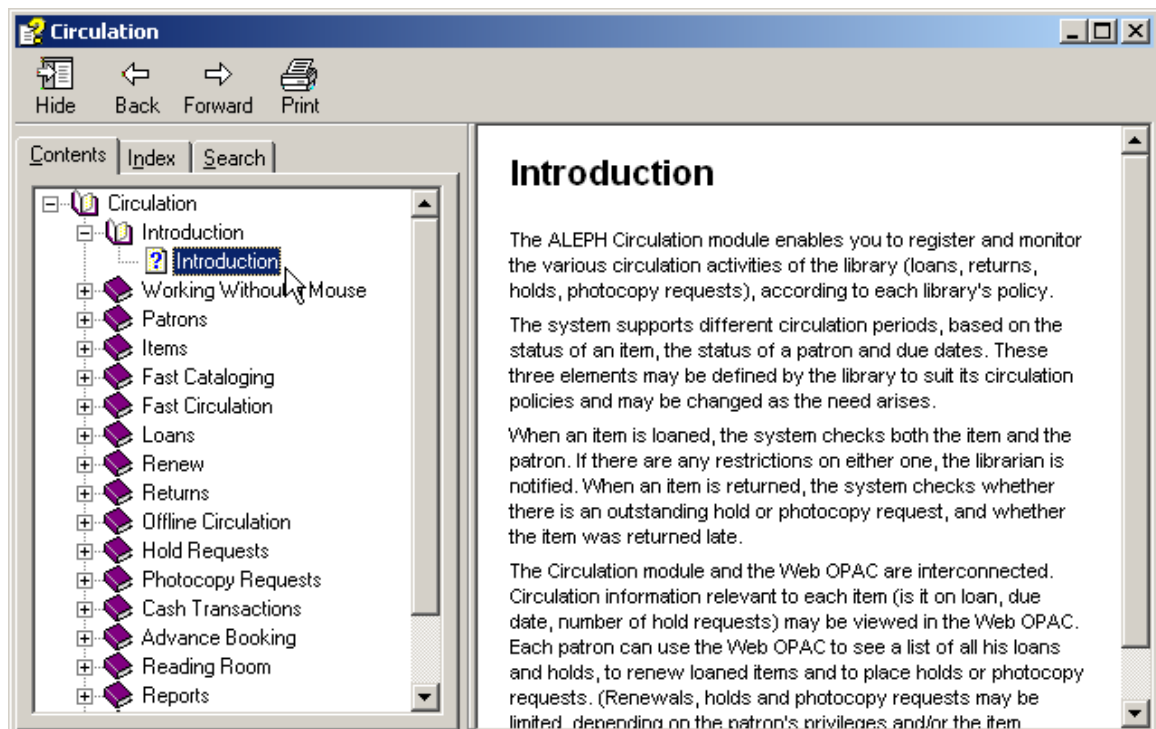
Circulation

Hide Back Forward Print

Contents Index Search

Circulation
Introduction
Introduction
Working Without Mouse
Patrons
Items
Fast Cataloging
Fast Circulation
Loans
Renew
Returns
Offline Circulation
Hold Requests
Photocopy Requests
Cash Transactions
Advance Booking
Reading Room
Reports

Introduction

The ALEPH Circulation module enables you to register and monitor the various circulation activities of the library (loans, returns, holds, photocopy requests), according to each library's policy.

The system supports different circulation periods, based on the status of an item, the status of a patron and due dates. These three elements may be defined by the library to suit its circulation policies and may be changed as the need arises.

When an item is loaned, the system checks both the item and the patron. If there are any restrictions on either one, the librarian is notified. When an item is returned, the system checks whether there is an outstanding hold or photocopy request, and whether the item was returned late.

The Circulation module and the Web OPAC are interconnected. Circulation information relevant to each item (is it on loan, due date, number of hold requests) may be viewed in the Web OPAC. Each patron can use the Web OPAC to see a list of all his loans and holds, to renew loaned items and to place holds or photocopy requests. (Renewals, holds and photocopy requests may be limited, depending on the patron's privileges and/or the item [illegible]